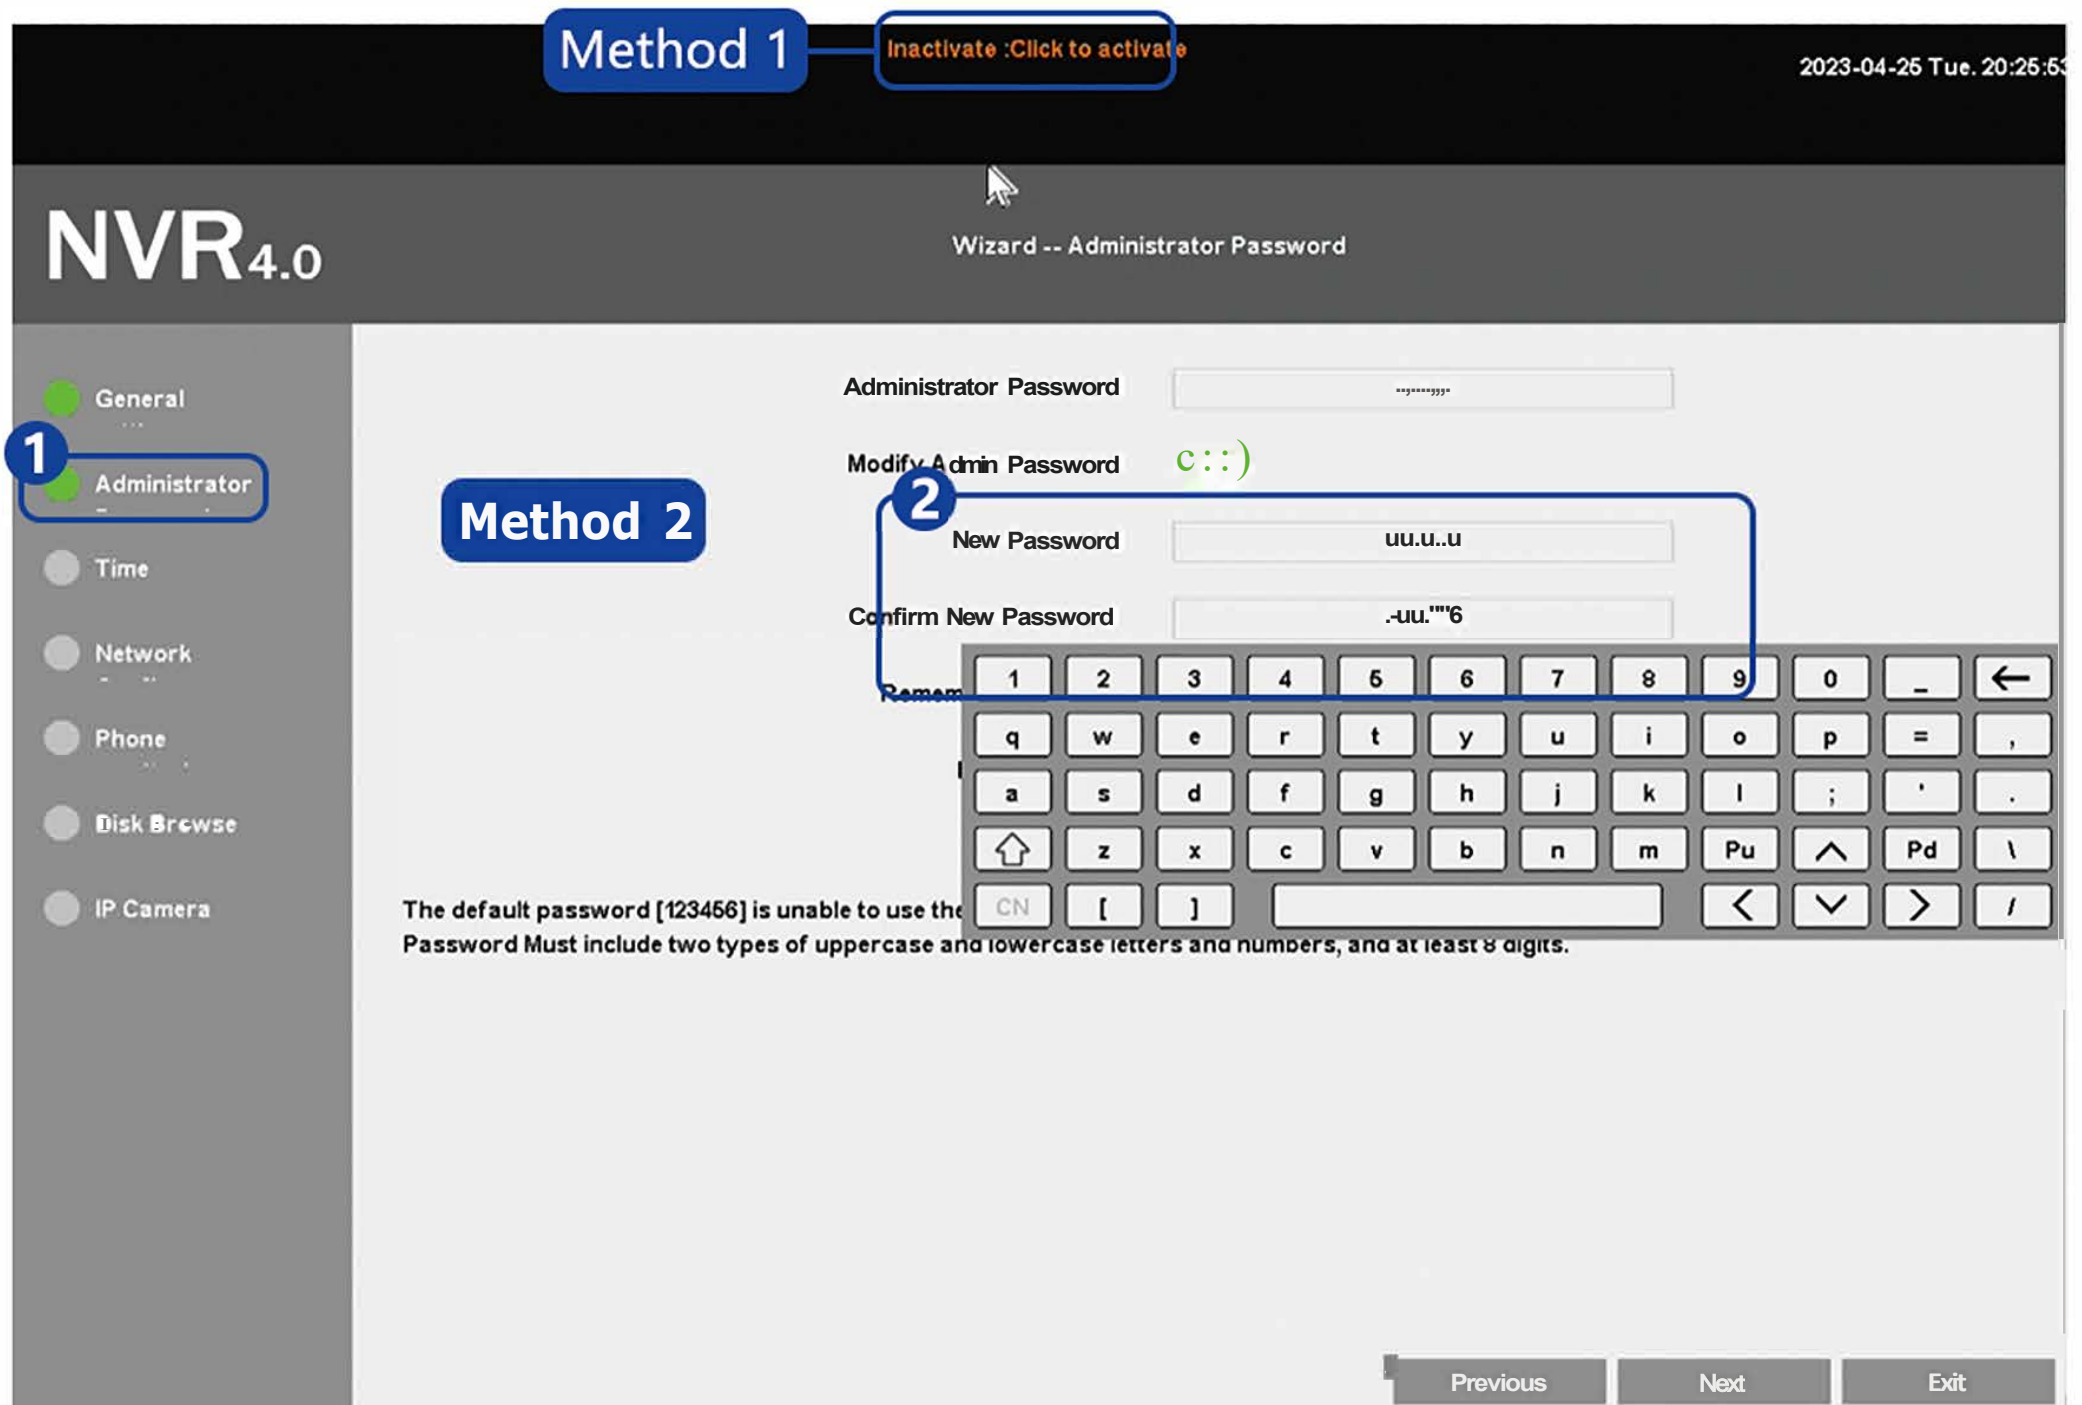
Method 1
Inactivate :Click to activate
2023-04-25 Tue. 20:25:5

NVR4.0
Wizard -- Administrator Password

General
1
Administrator
Time
Network
Phone
Disk Browse
IP Camera

Method 2

Administrator Password
Modify Admin Password
2
New Password
Confirm New Password
Remem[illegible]

| 1 | 2 | 3 | 4 | 5 | 6 | 7 | 8 | 9 | 0 | _ | ← |
|---|---|---|---|---|---|---|---|---|---|---|---|
| q | w | e | r | t | y | u | i | o | p | = | , |
| a | s | d | f | g | h | j | k | l | ; | ' | . |
|  | z | x | c | v | b | n | m | Pu |  | Pd | \ |
| CN | [ | ] |  |  |  |  |  |  |  |  | / |

The default password [123456] is unable to use the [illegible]
Password Must include two types of uppercase and lowercase letters and numbers, and at least 8 digits.

Previous
Next
Exit